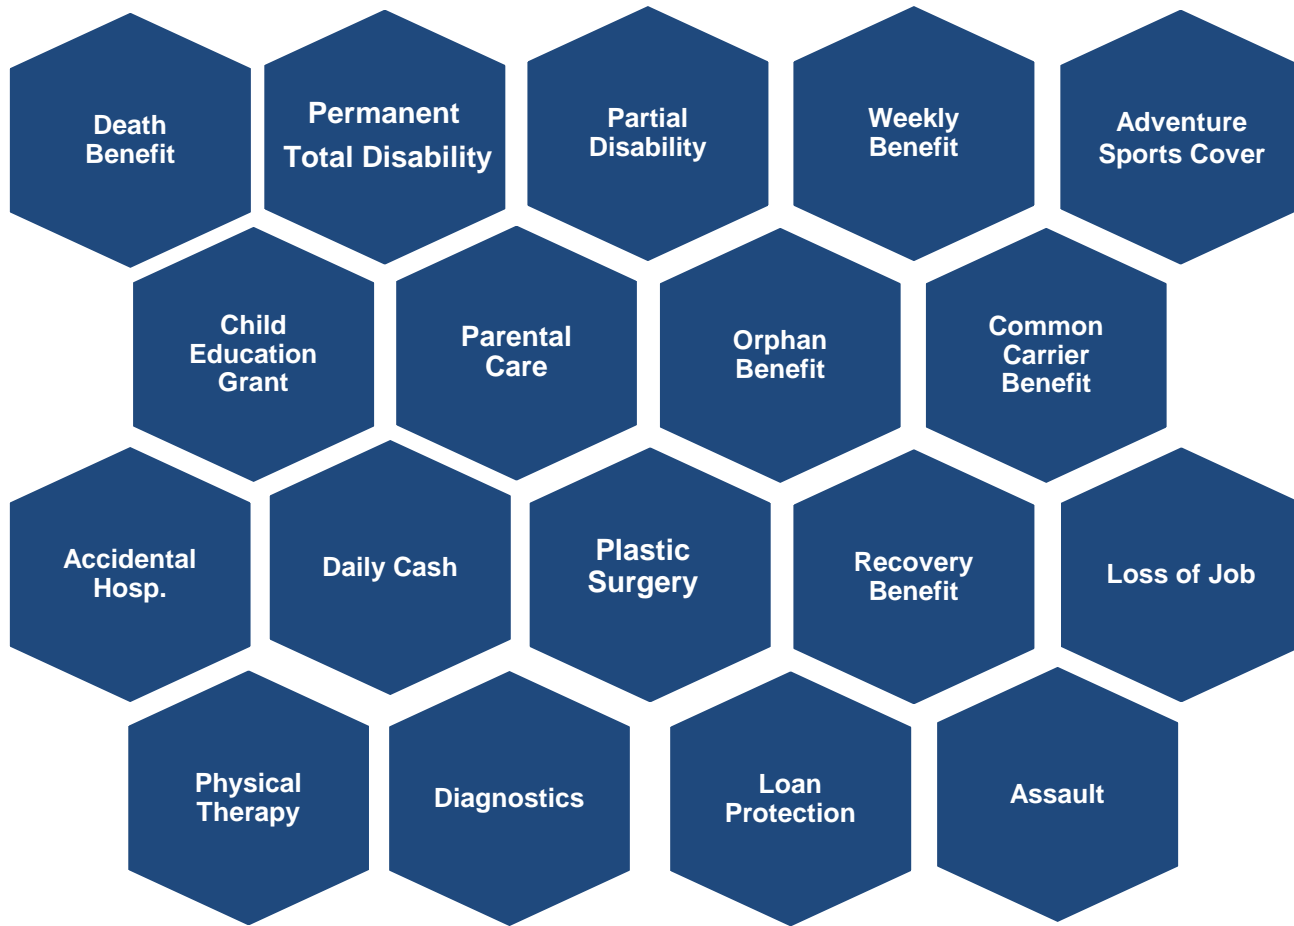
Death Benefit

Permanent Total Disability

Partial Disability

Weekly Benefit

Adventure Sports Cover

Child Education Grant

Parental Care

Orphan Benefit

Common Carrier Benefit

Accidental Hosp.

Daily Cash

Plastic Surgery

Recovery Benefit

Loss of Job

Physical Therapy

Diagnostics

Loan Protection

Assault